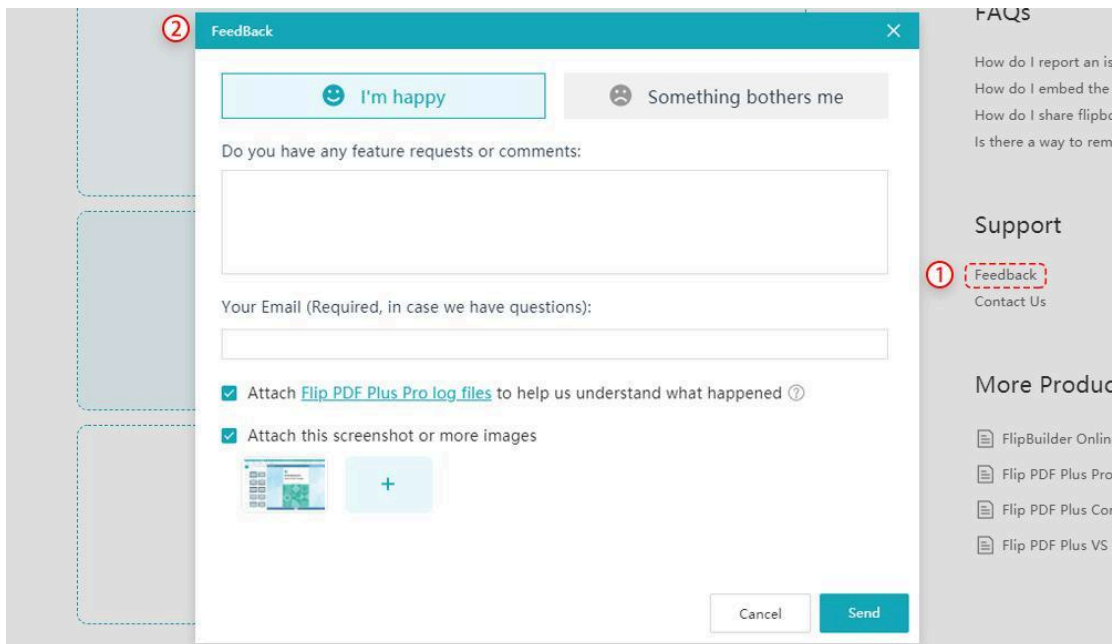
② FeedBack

×

I'm happy

Something bothers me

Do you have any feature requests or comments:

Your Email (Required, in case we have questions):

Attach Flip PDF Plus Pro log files to help us understand what happened ⑦

Attach this screenshot or more images

+

Cancel

Send

FAQs

How do I report an is

How do I embed the

How do I share flipbo

Is there a way to rem

Support

① Feedback

Contact Us

More Produc

FlipBuilder Onlin

Flip PDF Plus Pro

Flip PDF Plus Co

Flip PDF Plus VS